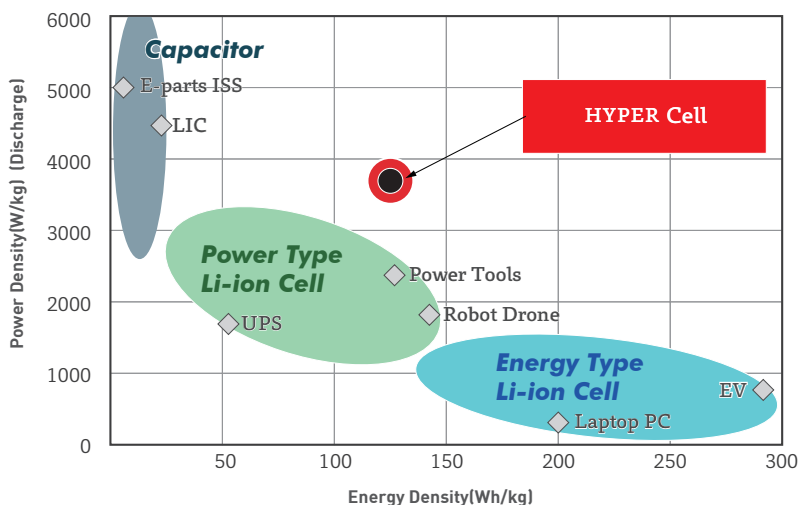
6000
5000
4000
3000
2000
1000
0

Power Density(W/kg) (Discharge)

Capacitor
E-parts ISS
LIC

HYPER Cell

Power Type
Li-ion Cell
Power Tools
Robot Drone
UPS

Energy Type
Li-ion Cell
EV
Laptop PC

50
100
150
200
250
300

Energy Density(Wh/kg)